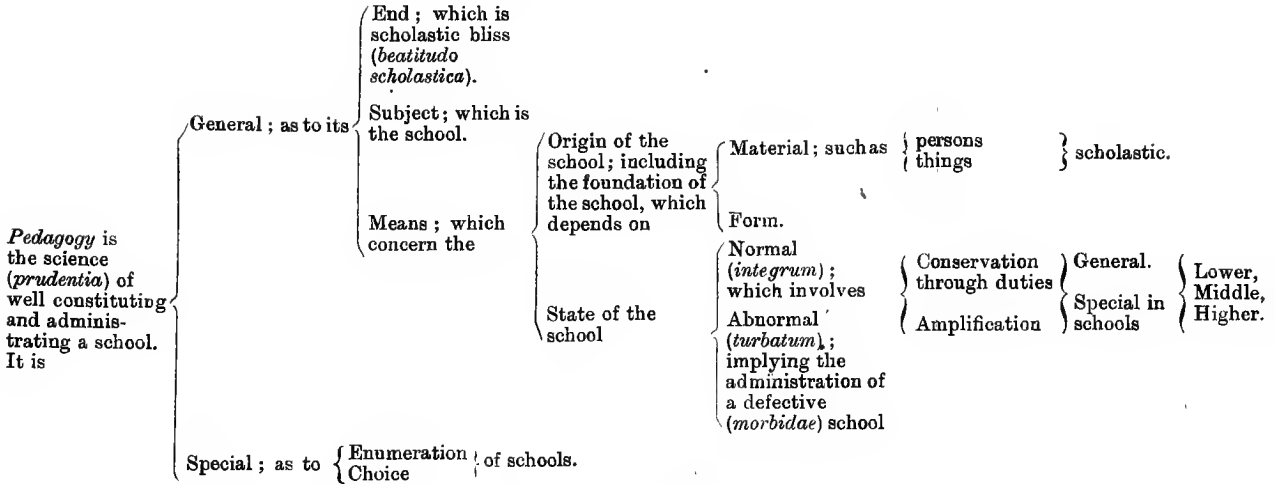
*Pedagogy* is the science (*prudentia*) of well constituting and administrating a school. It is

General ; as to its

End ; which is scholastic bliss (*beatitudo scholastica*).

Subject; which is the school.

Means ; which concern the

Origin of the school; including the foundation of the school, which depends on

Material; such as persons things scholastic.

Form.

State of the school

Normal (*integrum*) ; which involves

Conservation through duties

Amplification

General.

Special in schools

Lower, Middle, Higher.

Abnormal (*turbatum*) ; implying the administration of a defective (*morbidae*) school

Special ; as to Enumeration Choice of schools.